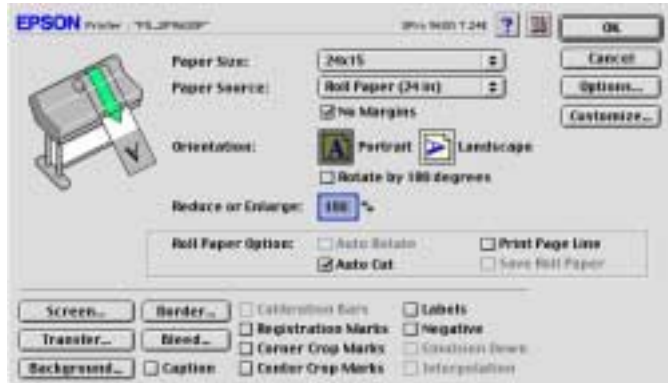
EPSON Printer : "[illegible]"

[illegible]

OK

Cancel

Options...

Customize...

Paper Size: 24x15

Paper Source: Roll Paper (24 in)

No Margins

Orientation: Portrait Landscape

Rotate by 180 degrees

Reduce or Enlarge: 100 %

Roll Paper Option: Auto Rotate Print Page Line

Auto Cut Save Roll Paper

Screen... Border... Calibration Bars Labels

Transfer... Bleed... Registration Marks Negative

Background... Caption Corner Crop Marks Emulsion Down

Center Crop Marks Interpolation